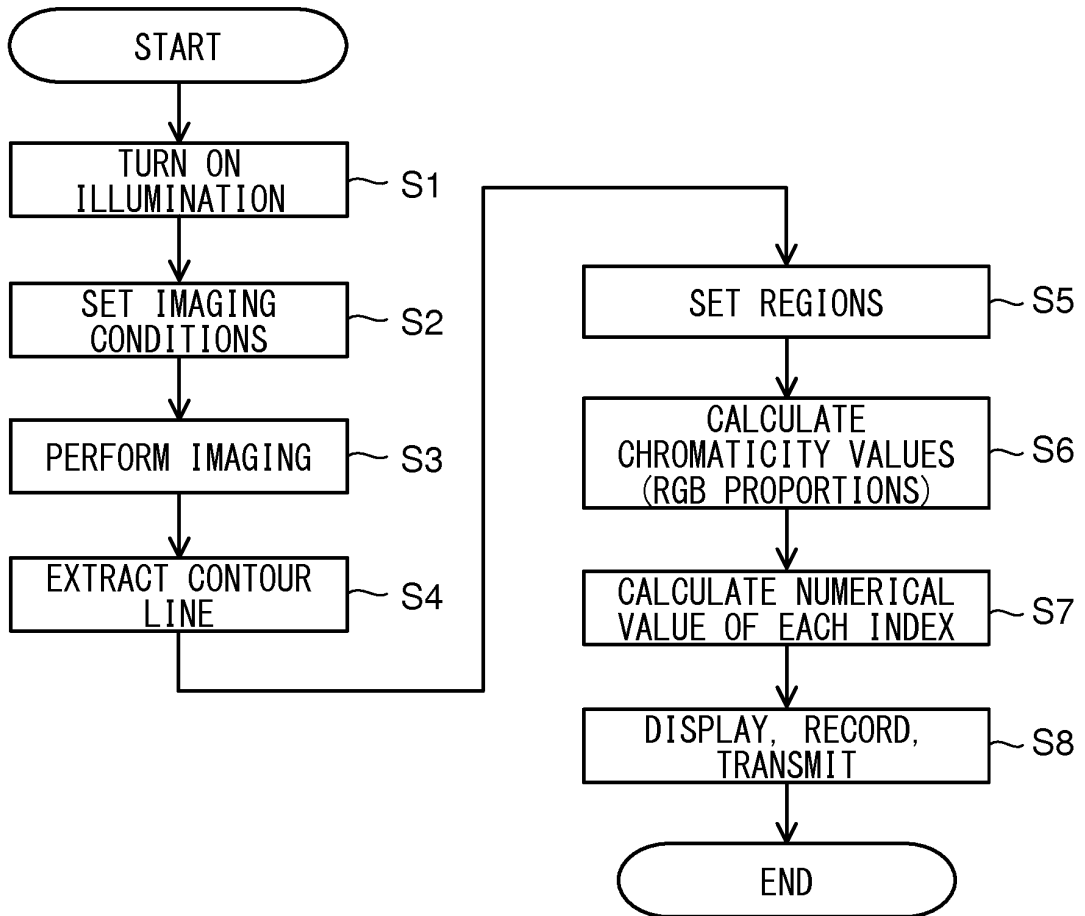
START

TURN ON ILLUMINATION

S1

SET IMAGING CONDITIONS

S2

PERFORM IMAGING

S3

EXTRACT CONTOUR LINE

S4

SET REGIONS

S5

CALCULATE CHROMATICITY VALUES (RGB PROPORTIONS)

S6

CALCULATE NUMERICAL VALUE OF EACH INDEX

S7

DISPLAY, RECORD, TRANSMIT

S8

END